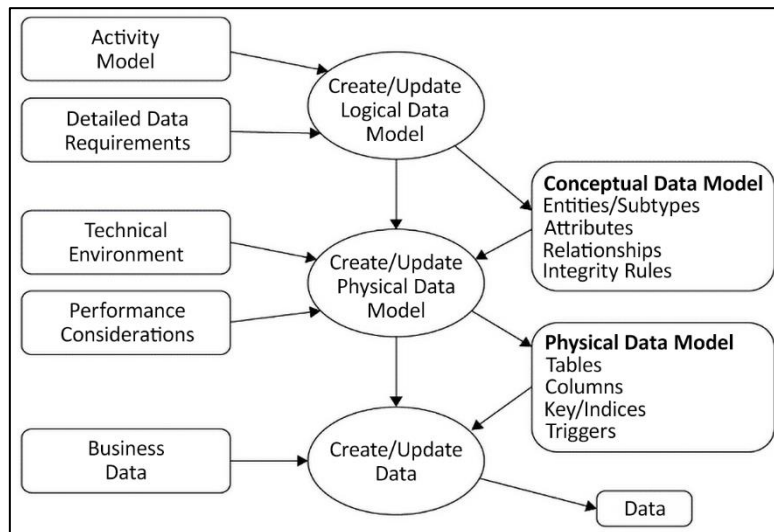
Activity Model

Detailed Data Requirements

Create/Update Logical Data Model

Conceptual Data Model
Entities/Subtypes
Attributes
Relationships
Integrity Rules

Technical Environment

Performance Considerations

Create/Update Physical Data Model

Physical Data Model
Tables
Columns
Key/Indices
Triggers

Business Data

Create/Update Data

Data